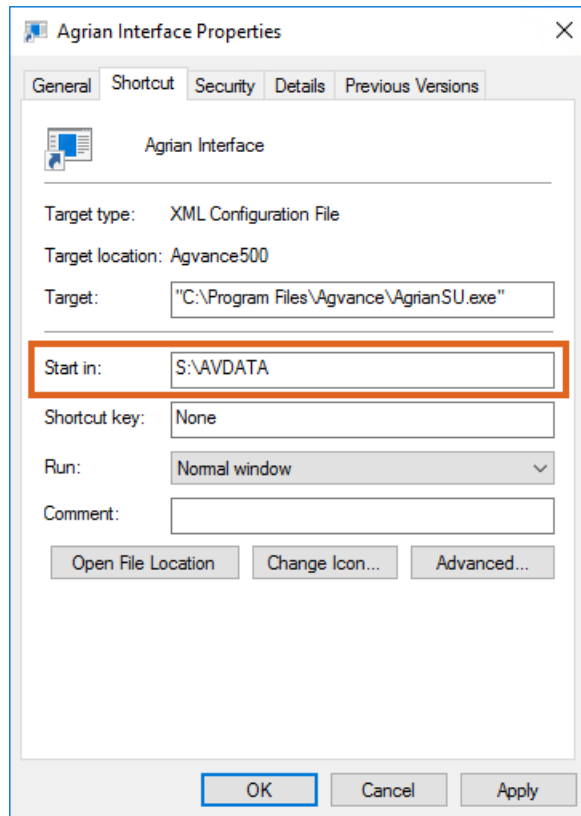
Agrian Interface Properties
×

General
Shortcut
Security
Details
Previous Versions

Agrian Interface

Target type: XML Configuration File

Target location: Agvance500

Target: "C:\Program Files\Agvance\AgrianSU.exe"

Start in: S:\AVDATA

Shortcut key: None

Run: Normal window

Comment:

Open File Location
Change Icon...
Advanced...

OK
Cancel
Apply